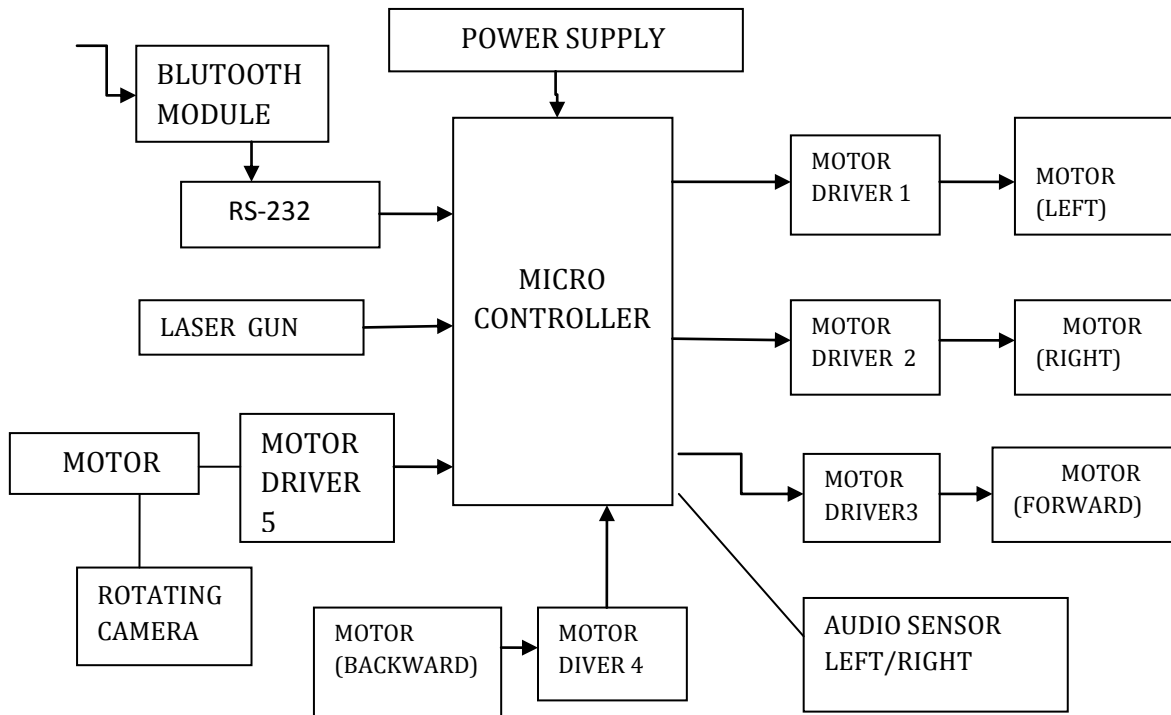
POWER SUPPLY

BLUTOOTH MODULE

RS-232

LASER GUN

MICRO CONTROLLER

MOTOR DRIVER 1

MOTOR (LEFT)

MOTOR DRIVER 2

MOTOR (RIGHT)

MOTOR

MOTOR DRIVER 5

MOTOR DRIVER3

MOTOR (FORWARD)

ROTATING CAMERA

MOTOR (BACKWARD)

MOTOR DIVER 4

AUDIO SENSOR LEFT/RIGHT